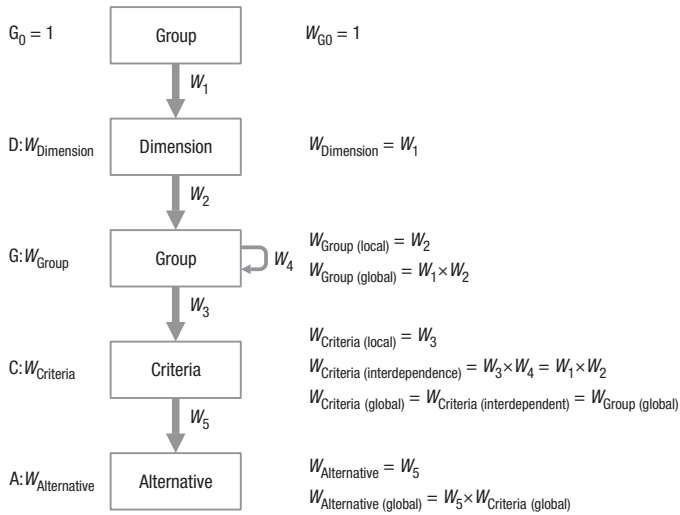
$G_0 = 1$

Group

$W_{G0} = 1$

$W_1$

D: $W_{\text{Dimension}}$

Dimension

$W_{\text{Dimension}} = W_1$

$W_2$

G: $W_{\text{Group}}$

Group

$W_4$

$W_{\text{Group (local)}} = W_2$

$W_{\text{Group (global)}} = W_1 \times W_2$

$W_3$

C: $W_{\text{Criteria}}$

Criteria

$W_{\text{Criteria (local)}} = W_3$

$W_{\text{Criteria (interdependence)}} = W_3 \times W_4 = W_1 \times W_2$

$W_{\text{Criteria (global)}} = W_{\text{Criteria (interdependent)}} = W_{\text{Group (global)}}$

$W_5$

A: $W_{\text{Alternative}}$

Alternative

$W_{\text{Alternative}} = W_5$

$W_{\text{Alternative (global)}} = W_5 \times W_{\text{Criteria (global)}}$